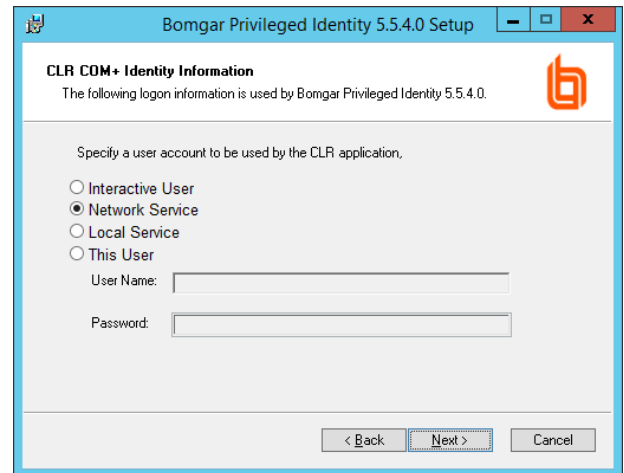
Bomgar Privileged Identity 5.5.4.0 Setup

CLR COM+ Identity Information

The following logon information is used by Bomgar Privileged Identity 5.5.4.0.

Specify a user account to be used by the CLR application,

Interactive User

Network Service

Local Service

This User

User Name:

Password:

< Back

Next >

Cancel